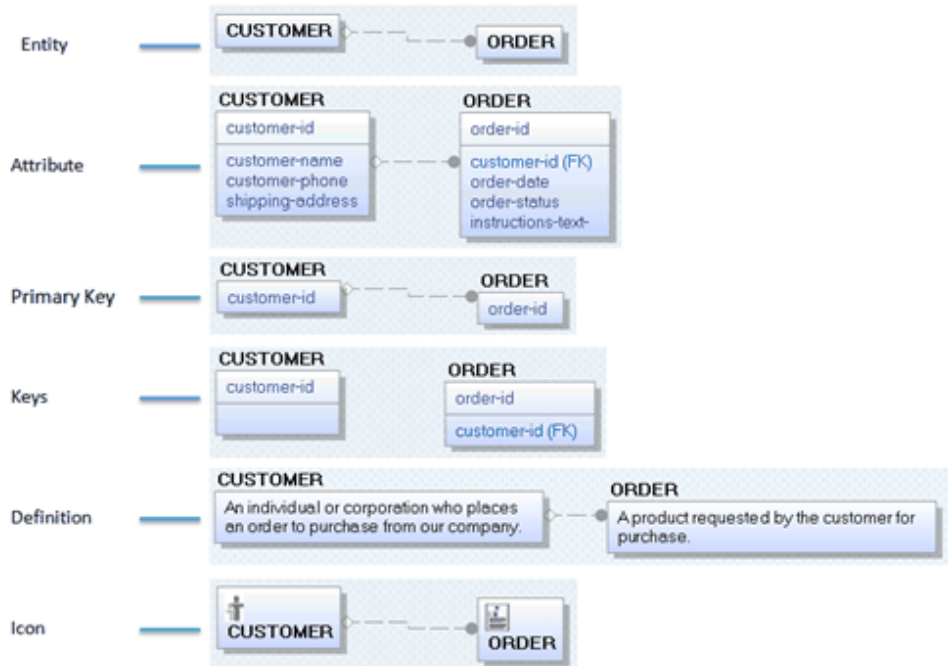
Entity

CUSTOMER

ORDER

Attribute

CUSTOMER

customer-id

customer-name
customer-phone
shipping-address

ORDER

order-id

customer-id (FK)
order-date
order-status
instructions-text-

Primary Key

CUSTOMER

customer-id

ORDER

order-id

Keys

CUSTOMER

customer-id

ORDER

order-id

customer-id (FK)

Definition

CUSTOMER

An individual or corporation who places an order to purchase from our company.

ORDER

A product requested by the customer for purchase.

Icon

CUSTOMER

ORDER